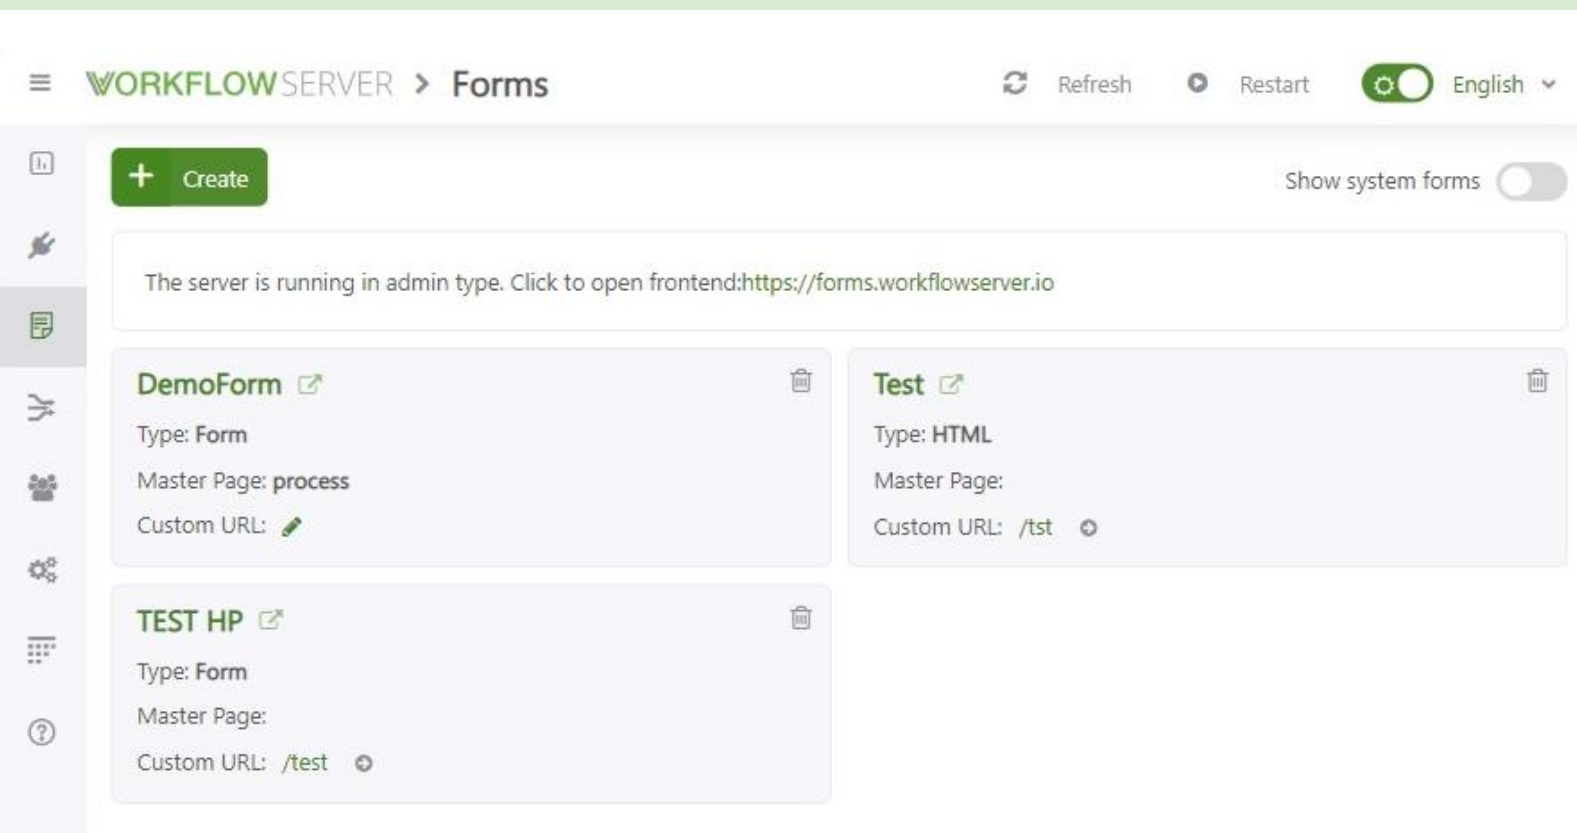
WORKFLOWSERVER > Forms

Refresh Restart English

+ Create

Show system forms

The server is running in admin type. Click to open frontend:https://forms.workflowserver.io

DemoForm
Type: Form
Master Page: process
Custom URL:

Test
Type: HTML
Master Page:
Custom URL: /tst

TEST HP
Type: Form
Master Page:
Custom URL: /test